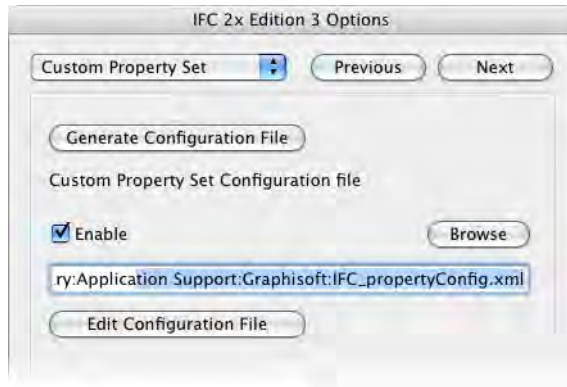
IFC 2x Edition 3 Options

Custom Property Set

Previous

Next

Generate Configuration File

Custom Property Set Configuration file

Enable

Browse

.ry:Application Support:Graphisoft:IFC_propertyConfig.xml

Edit Configuration File